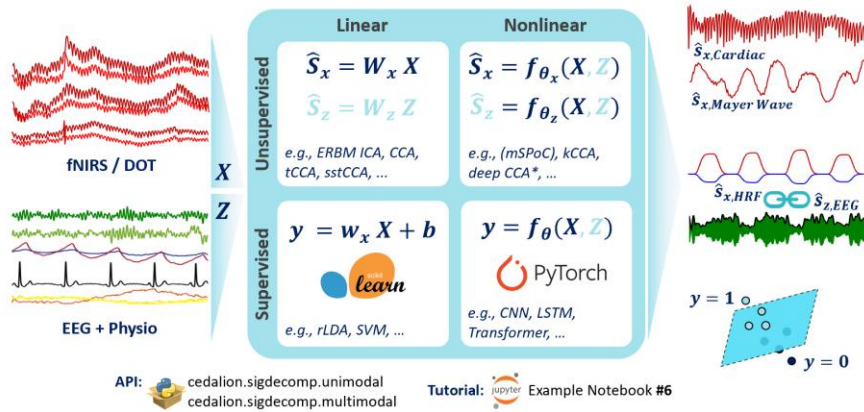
fNIRS / DOT

EEG + Physio

$X$

$Z$

Linear

Nonlinear

Unsupervised

$\hat{S}_x = W_x X$

$\hat{S}_z = W_z Z$

e.g., ERBM ICA, CCA, tCCA, sstCCA, ...

$\hat{S}_x = f_{\theta_x}(X, Z)$

$\hat{S}_z = f_{\theta_z}(X, Z)$

e.g., (mSPoC), kCCA, deep CCA*, ...

Supervised

$y = w_x X + b$

scikit learn

e.g., rLDA, SVM, ...

$y = f_{\theta}(X, Z)$

PyTorch

e.g., CNN, LSTM, Transformer, ...

$\hat{s}_{x,Cardiac}$

$\hat{s}_{x,Mayer\,Wave}$

$\hat{s}_{x,HRF}$

$\hat{s}_{z,EEG}$

$y = 1$

$y = 0$

API: cedalion.sigdecomp.unimodal
cedalion.sigdecomp.multimodal

Tutorial: jupyter Example Notebook #6